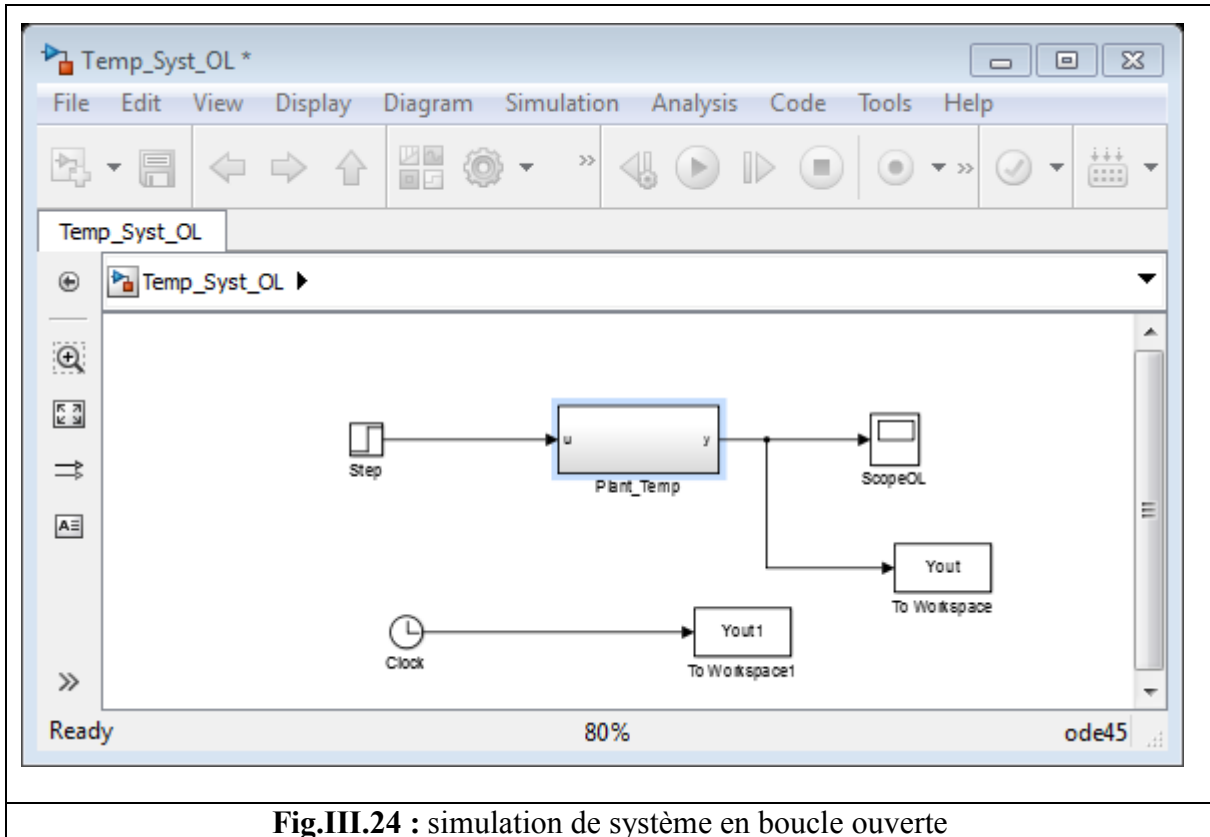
Temp_Syst_OL *

File Edit View Display Diagram Simulation Analysis Code Tools Help

Temp_Syst_OL

Temp_Syst_OL ▶

Step

u y

Plant_Temp

ScopeOL

Yout

To Workspace

Clock

Yout1

To Workspace1

Ready 80% ode45

**Fig.III.24 :** simulation de système en boucle ouverte